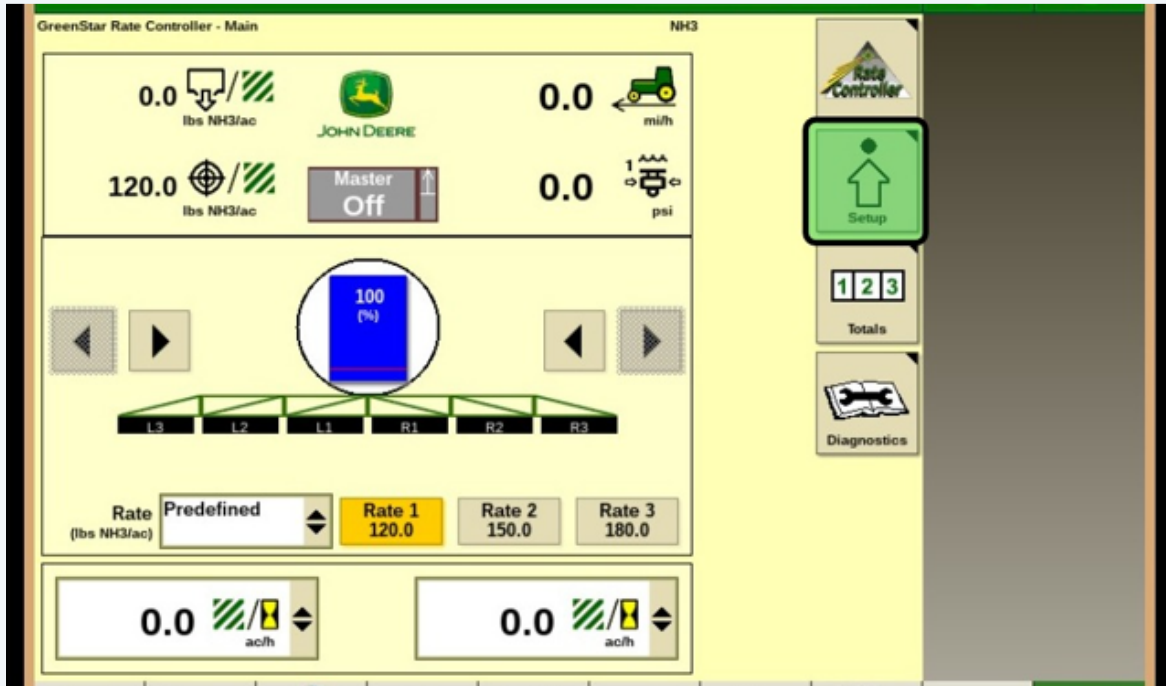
GreenStar Rate Controller - Main

NH3

0.0
lbs NH3/ac

JOHN DEERE

0.0
mi/h

120.0
lbs NH3/ac

Master
Off

0.0
1
psi

100
(%)

L3 L2 L1 R1 R2 R3

Rate
(lbs NH3/ac)

Predefined

Rate 1
120.0

Rate 2
150.0

Rate 3
180.0

0.0
ac/h

0.0
ac/h

Rate Controller

Setup

1 2 3

Totals

Diagnostics